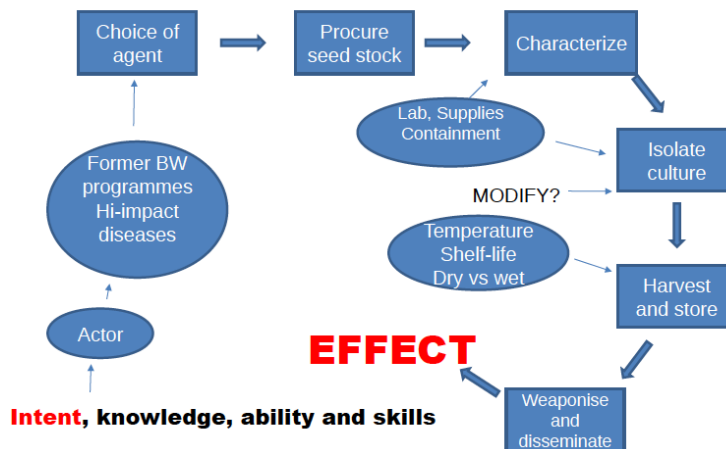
Choice of agent

Procure seed stock

Characterize

Lab, Supplies Containment

Isolate culture

MODIFY?

Former BW programmes Hi-impact diseases

Temperature Shelf-life Dry vs wet

Harvest and store

Actor

EFFECT

Weaponise and disseminate

Intent, knowledge, ability and skills